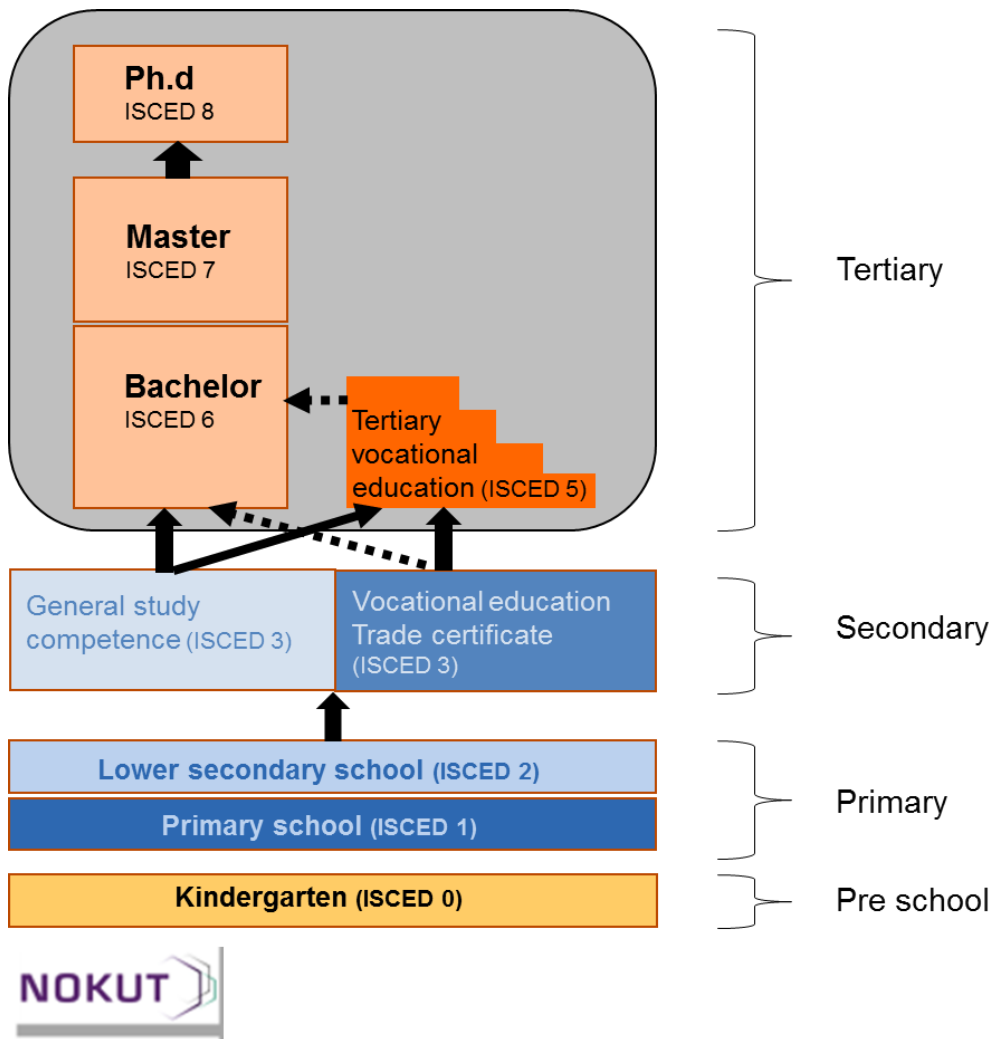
Ph.d
ISCED 8

Master
ISCED 7

Bachelor
ISCED 6

Tertiary vocational education (ISCED 5)

Tertiary

General study competence (ISCED 3)

Vocational education Trade certificate (ISCED 3)

Secondary

Lower secondary school (ISCED 2)

Primary school (ISCED 1)

Primary

Kindergarten (ISCED 0)

Pre school

NOKUT